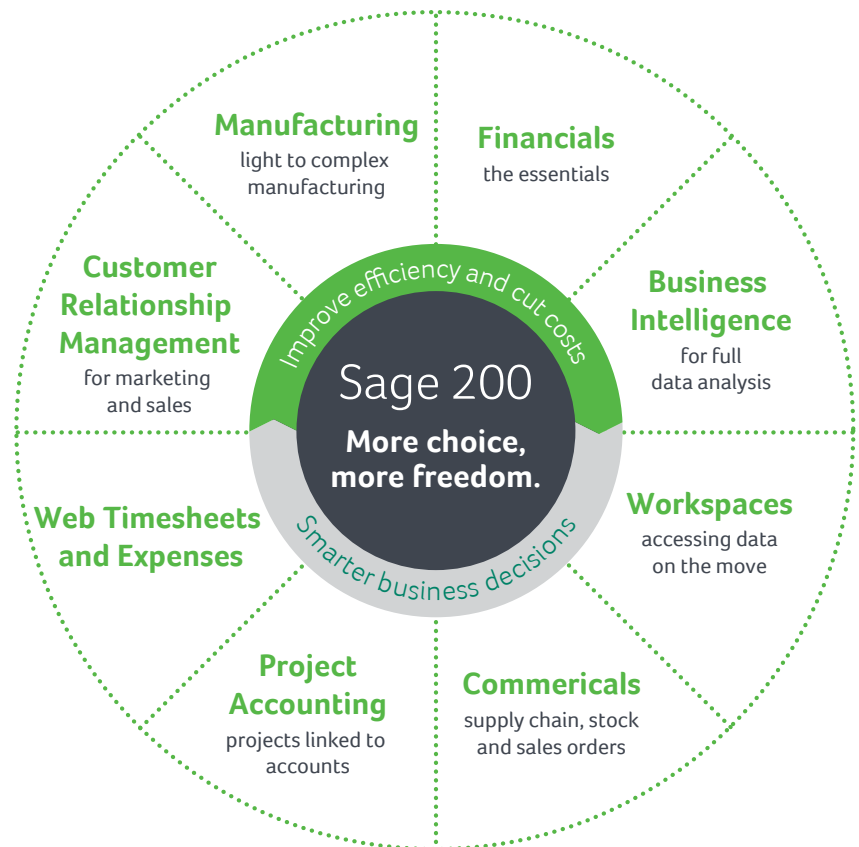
Manufacturing
light to complex manufacturing

Financials
the essentials

Customer Relationship Management
for marketing and sales

Improve efficiency and cut costs

Sage 200
More choice, more freedom.

Smarter business decisions

Business Intelligence
for full data analysis

Web Timesheets and Expenses

Workspaces
accessing data on the move

Project Accounting
projects linked to accounts

Commericals
supply chain, stock and sales orders